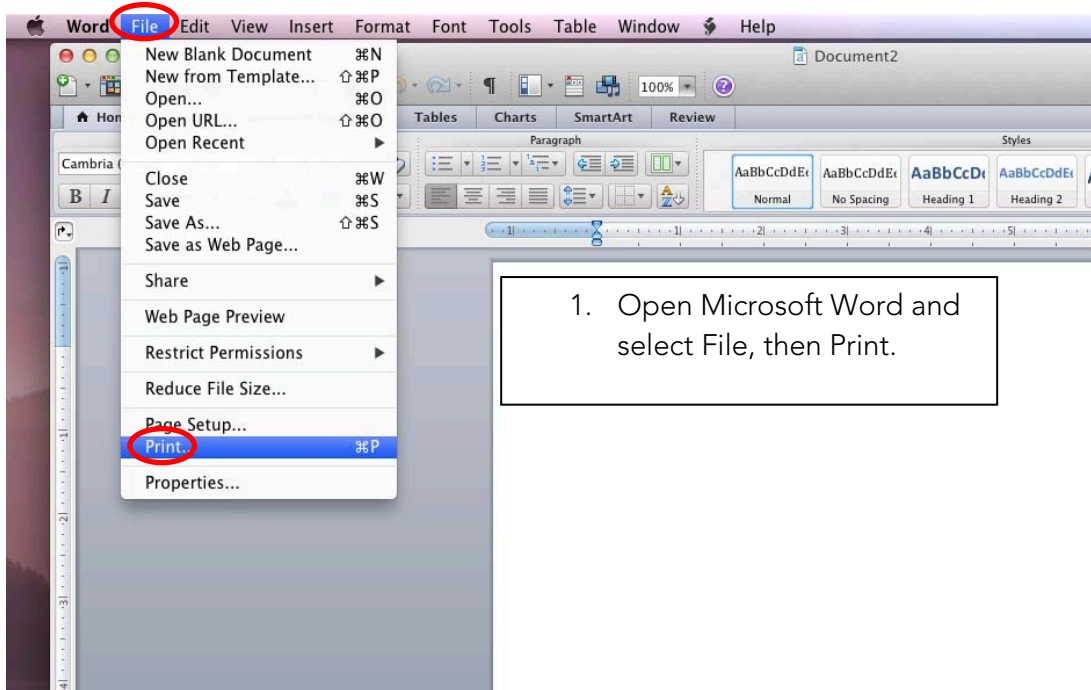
Word File Edit View Insert Format Font Tools Table Window Help

Document2

New Blank Document ⌘N
New from Template... ⇧⌘P
Open... ⌘O
Open URL... ⇧⌘O
Open Recent
Close ⌘W
Save ⌘S
Save As... ⇧⌘S
Save as Web Page...
Share
Web Page Preview
Restrict Permissions
Reduce File Size...
Page Setup...
Print... ⌘P
Properties...

100%

Hon Tables Charts SmartArt Review

Paragraph Styles

Cambria

B I

AaBbCcDdE Normal
AaBbCcDdE No Spacing
AaBbCcD Heading 1
AaBbCcDdE Heading 2

1. Open Microsoft Word and select File, then Print.